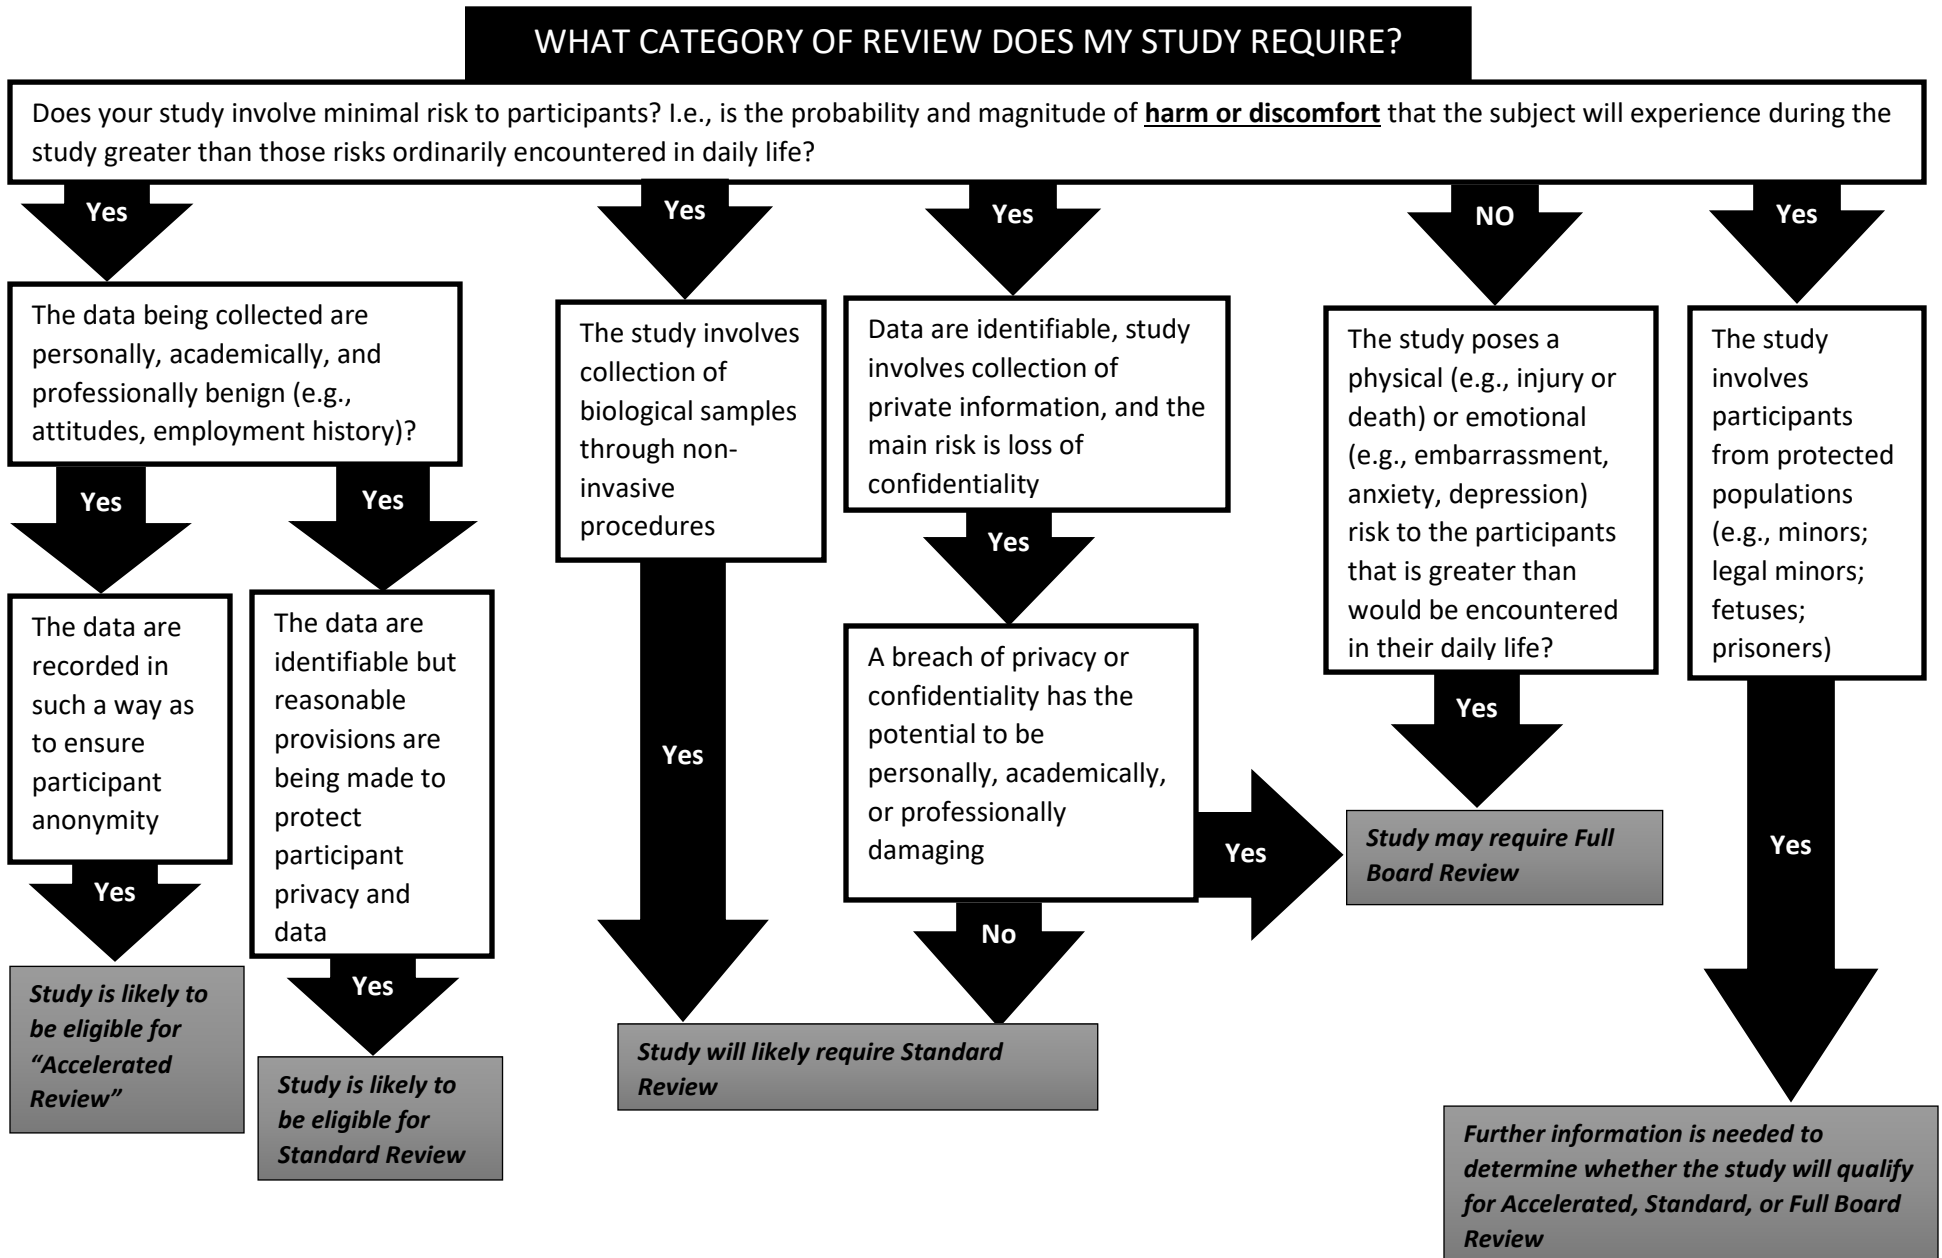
WHAT CATEGORY OF REVIEW DOES MY STUDY REQUIRE?

Does your study involve minimal risk to participants? I.e., is the probability and magnitude of **harm or discomfort** that the subject will experience during the study greater than those risks ordinarily encountered in daily life?

Yes

Yes

Yes

NO

Yes

The data being collected are personally, academically, and professionally benign (e.g., attitudes, employment history)?

Yes

Yes

The data are recorded in such a way as to ensure participant anonymity

Yes

*Study is likely to be eligible for "Accelerated Review"*

The data are identifiable but reasonable provisions are being made to protect participant privacy and data

Yes

*Study is likely to be eligible for Standard Review*

The study involves collection of biological samples through non-invasive procedures

Yes

Data are identifiable, study involves collection of private information, and the main risk is loss of confidentiality

Yes

A breach of privacy or confidentiality has the potential to be personally, academically, or professionally damaging

Yes

No

*Study will likely require Standard Review*

The study poses a physical (e.g., injury or death) or emotional (e.g., embarrassment, anxiety, depression) risk to the participants that is greater than would be encountered in their daily life?

Yes

*Study may require Full Board Review*

The study involves participants from protected populations (e.g., minors; legal minors; fetuses; prisoners)

Yes

*Further information is needed to determine whether the study will qualify for Accelerated, Standard, or Full Board Review*